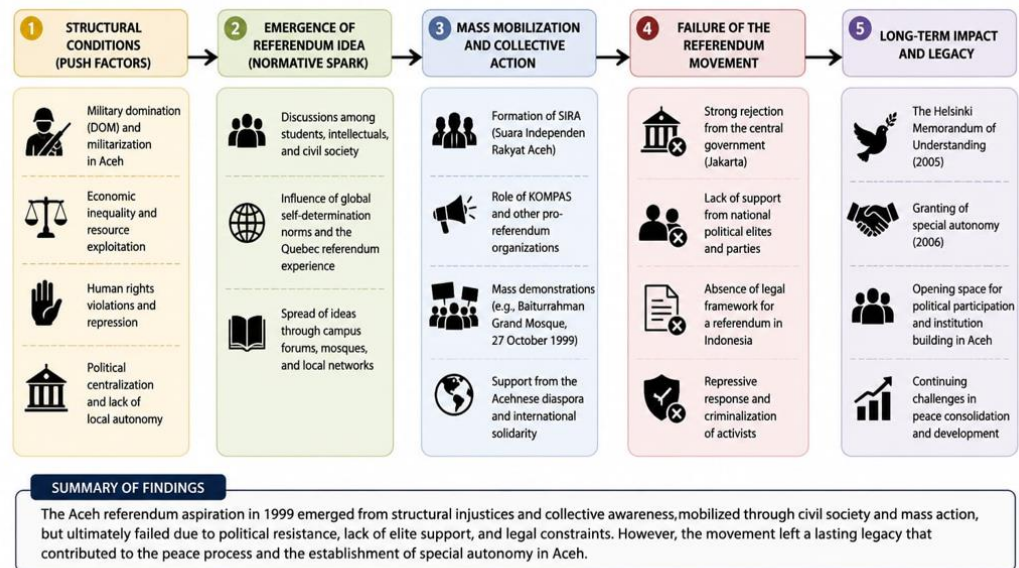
1 STRUCTURAL CONDITIONS (PUSH FACTORS)

Military domination (DOM) and militarization in Aceh

Economic inequality and resource exploitation

Human rights violations and repression

Political centralization and lack of local autonomy

2 EMERGENCE OF REFERENDUM IDEA (NORMATIVE SPARK)

Discussions among students, intellectuals, and civil society

Influence of global self-determination norms and the Quebec referendum experience

Spread of ideas through campus forums, mosques, and local networks

3 MASS MOBILIZATION AND COLLECTIVE ACTION

Formation of SIRA (Suara Independen Rakyat Aceh)

Role of KOMPAS and other pro-referendum organizations

Mass demonstrations (e.g., Baiturrahman Grand Mosque, 27 October 1999)

Support from the Acehnese diaspora and international solidarity

4 FAILURE OF THE REFERENDUM MOVEMENT

Strong rejection from the central government (Jakarta)

Lack of support from national political elites and parties

Absence of legal framework for a referendum in Indonesia

Repressive response and criminalization of activists

5 LONG-TERM IMPACT AND LEGACY

The Helsinki Memorandum of Understanding (2005)

Granting of special autonomy (2006)

Opening space for political participation and institution building in Aceh

Continuing challenges in peace consolidation and development

SUMMARY OF FINDINGS

The Aceh referendum aspiration in 1999 emerged from structural injustices and collective awareness,mobilized through civil society and mass action, but ultimately failed due to political resistance, lack of elite support, and legal constraints. However, the movement left a lasting legacy that contributed to the peace process and the establishment of special autonomy in Aceh.